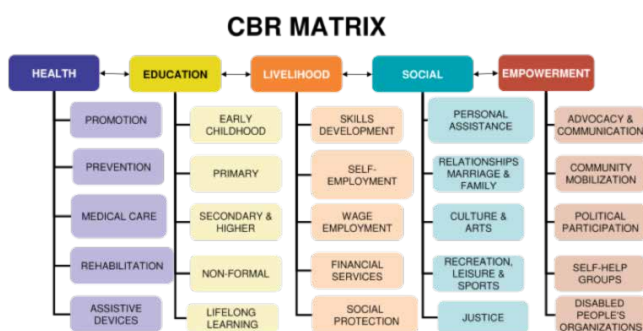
CBR MATRIX

HEALTH
PROMOTION
PREVENTION
MEDICAL CARE
REHABILITATION
ASSISTIVE DEVICES

EDUCATION
EARLY CHILDHOOD
PRIMARY
SECONDARY & HIGHER
NON-FORMAL
LIFELONG LEARNING

LIVELIHOOD
SKILLS DEVELOPMENT
SELF-EMPLOYMENT
WAGE EMPLOYMENT
FINANCIAL SERVICES
SOCIAL PROTECTION

SOCIAL
PERSONAL ASSISTANCE
RELATIONSHIPS MARRIAGE & FAMILY
CULTURE & ARTS
RECREATION, LEISURE & SPORTS
JUSTICE

EMPOWERMENT
ADVOCACY & COMMUNICATION
COMMUNITY MOBILIZATION
POLITICAL PARTICIPATION
SELF-HELP GROUPS
DISABLED PEOPLE'S ORGANIZATIONS